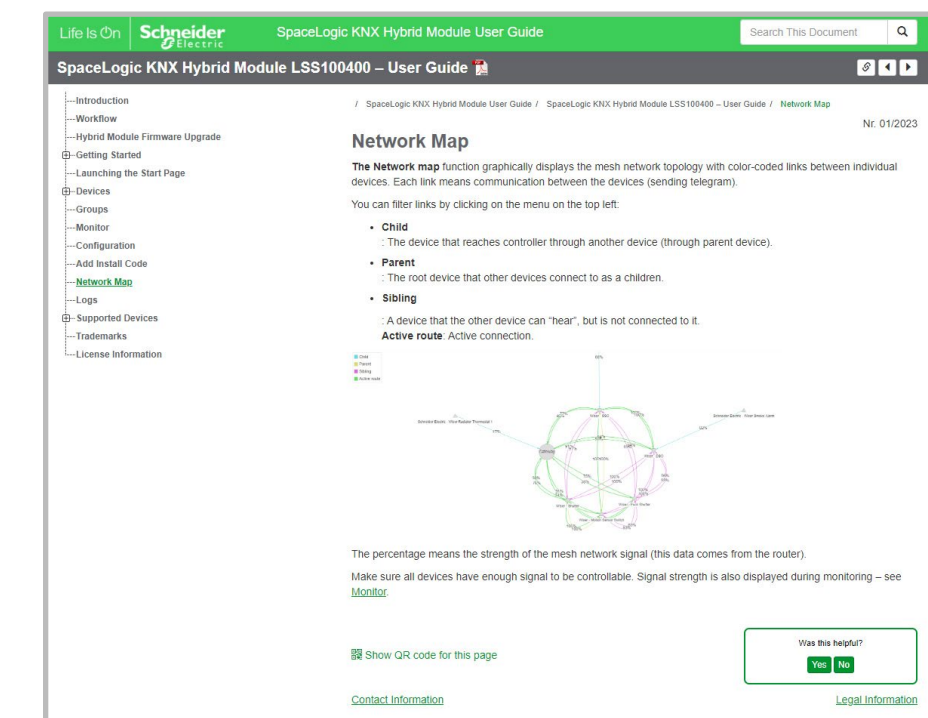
Life Is On | Schneider Electric  SpaceLogic KNX Hybrid Module User Guide  Search This Document

SpaceLogic KNX Hybrid Module LSS100400 – User Guide

---Introduction
---Workflow
---Hybrid Module Firmware Upgrade
Getting Started
---Launching the Start Page
Devices
---Groups
---Monitor
---Configuration
---Add Install Code
---Network Map
---Logs
Supported Devices
---Trademarks
---License Information

/ SpaceLogic KNX Hybrid Module User Guide / SpaceLogic KNX Hybrid Module LSS100400 – User Guide / Network Map

Nr. 01/2023

Network Map

The Network map function graphically displays the mesh network topology with color-coded links between individual devices. Each link means communication between the devices (sending telegram).

You can filter links by clicking on the menu on the top left:

• Child
: The device that reaches controller through another device (through parent device).

• Parent
: The root device that other devices connect to as a children.

• Sibling
: A device that the other device can "hear", but is not connected to it.
Active route: Active connection.

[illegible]

The percentage means the strength of the mesh network signal (this data comes from the router).

Make sure all devices have enough signal to be controllable. Signal strength is also displayed during monitoring – see Monitor.

Show QR code for this page

Was this helpful?
Yes No

Contact Information

Legal Information